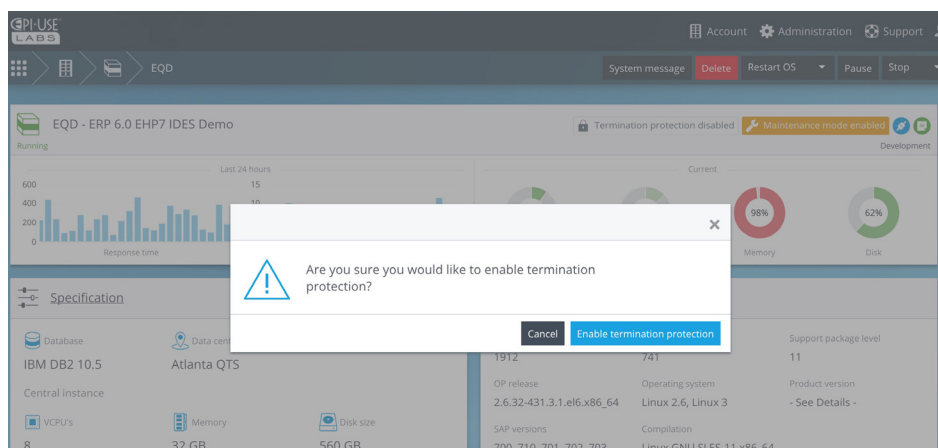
EPI-USE LABS

Account Administration Support

EQD

System message Delete Restart OS Pause Stop

EQD - ERP 6.0 EHP7 IDES Demo

Running

Termination protection disabled Maintenance mode enabled

Development

Last 24 hours

600
400
200
0

15
10

Response time

Current

98%
Memory

62%
Disk

Specification

Database
IBM DB2 10.5

Data cen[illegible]
Atlanta QTS

Central instance

VCPU's
8

Memory
32 GB

Disk size
560 GB

1912

741

Support package level
11

OS release
2.6.32-431.3.1.el6.x86_64

Operating system
Linux 2.6, Linux 3

Product version
- See Details -

SAP versions
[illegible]

Compilation
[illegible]

×

Are you sure you would like to enable termination protection?

Cancel Enable termination protection